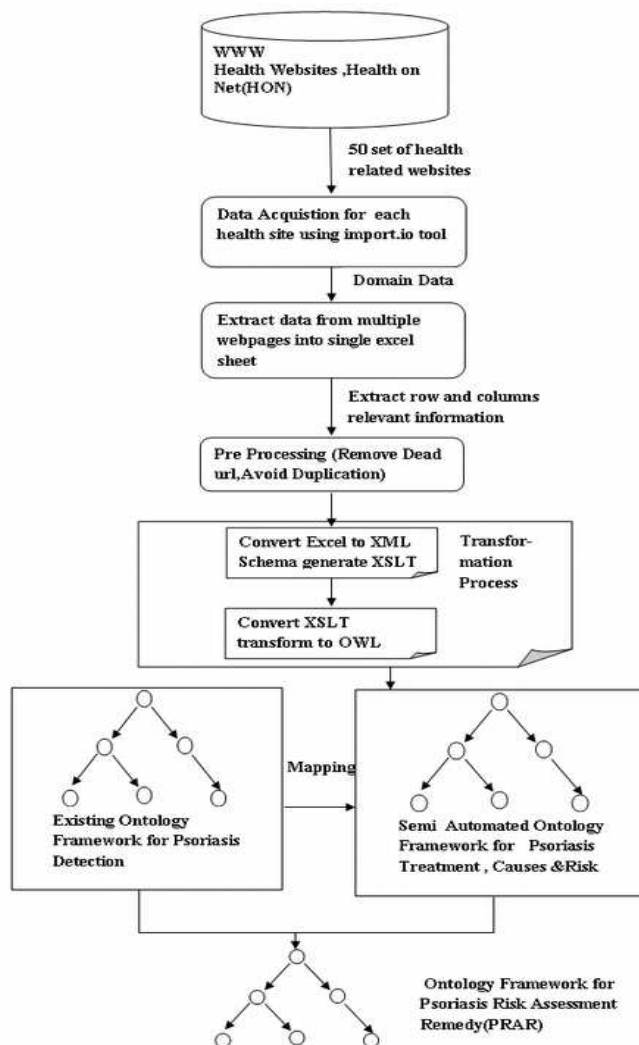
WWW
Health Websites ,Health on Net(HON)

50 set of health related websites

Data Acquistion for each health site using import.io tool

Domain Data

Extract data from multiple webpages into single excel sheet

Extract row and columns relevant information

Pre Processing (Remove Dead url,Avoid Duplication)

Convert Excel to XML Schema generate XSLT

Transformation Process

Convert XSLT transform to OWL

Existing Ontology Framework for Psoriasis Detection

Mapping

Semi Automated Ontology Framework for Psoriasis Treatment , Causes &Risk

Ontology Framework for Psoriasis Risk Assessment Remedy(PRAR)